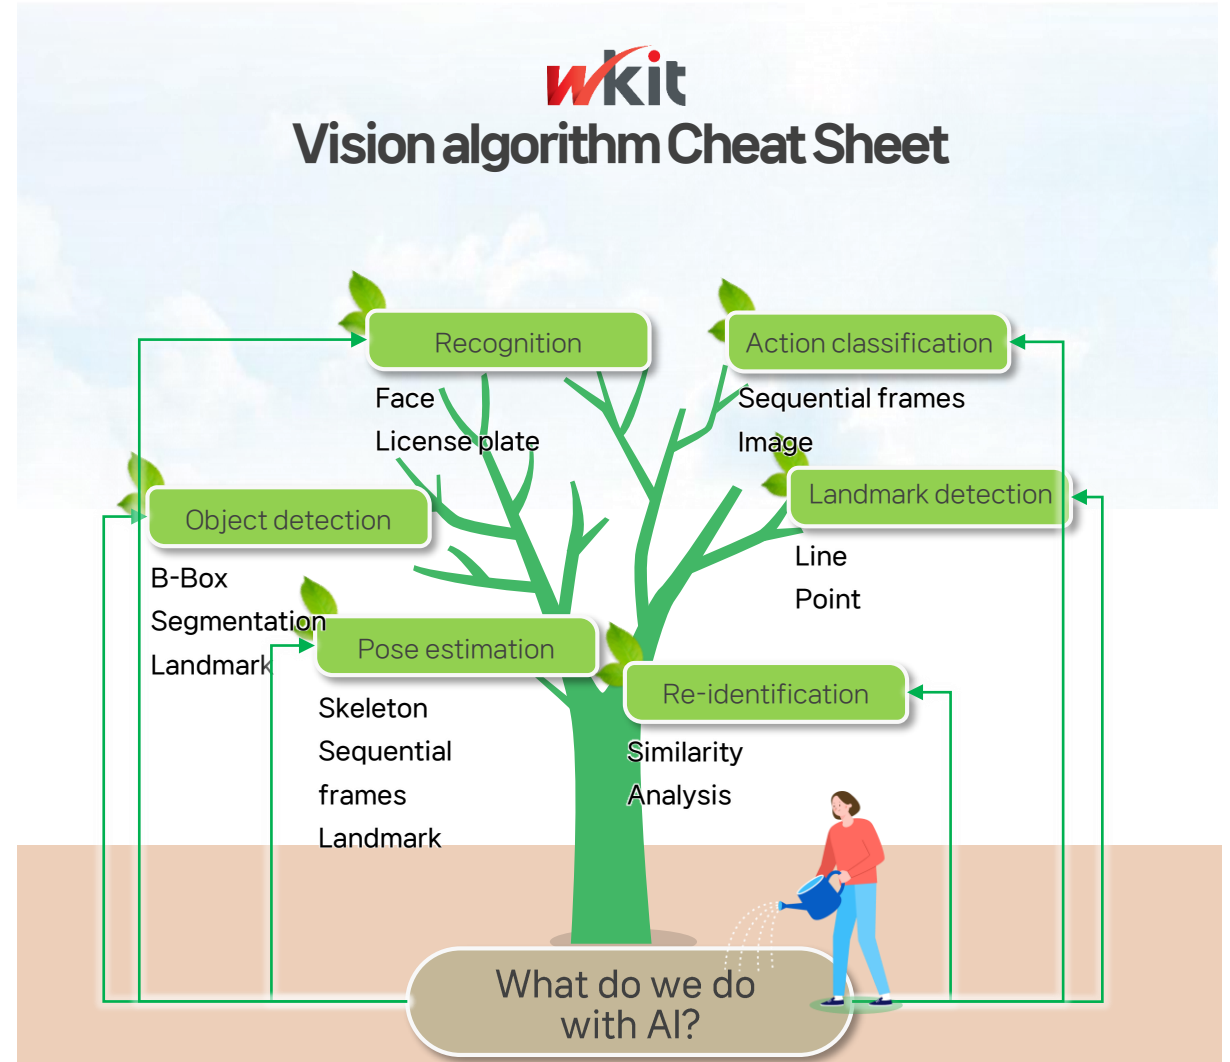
wkit
Vision algorithm Cheat Sheet

Recognition
Face
License plate

Action classification
Sequential frames
Image

Object detection
B-Box
Segmentation
Landmark

Landmark detection
Line
Point

Pose estimation
Skeleton
Sequential frames
Landmark

Re-identification
Similarity
Analysis

What do we do with AI?